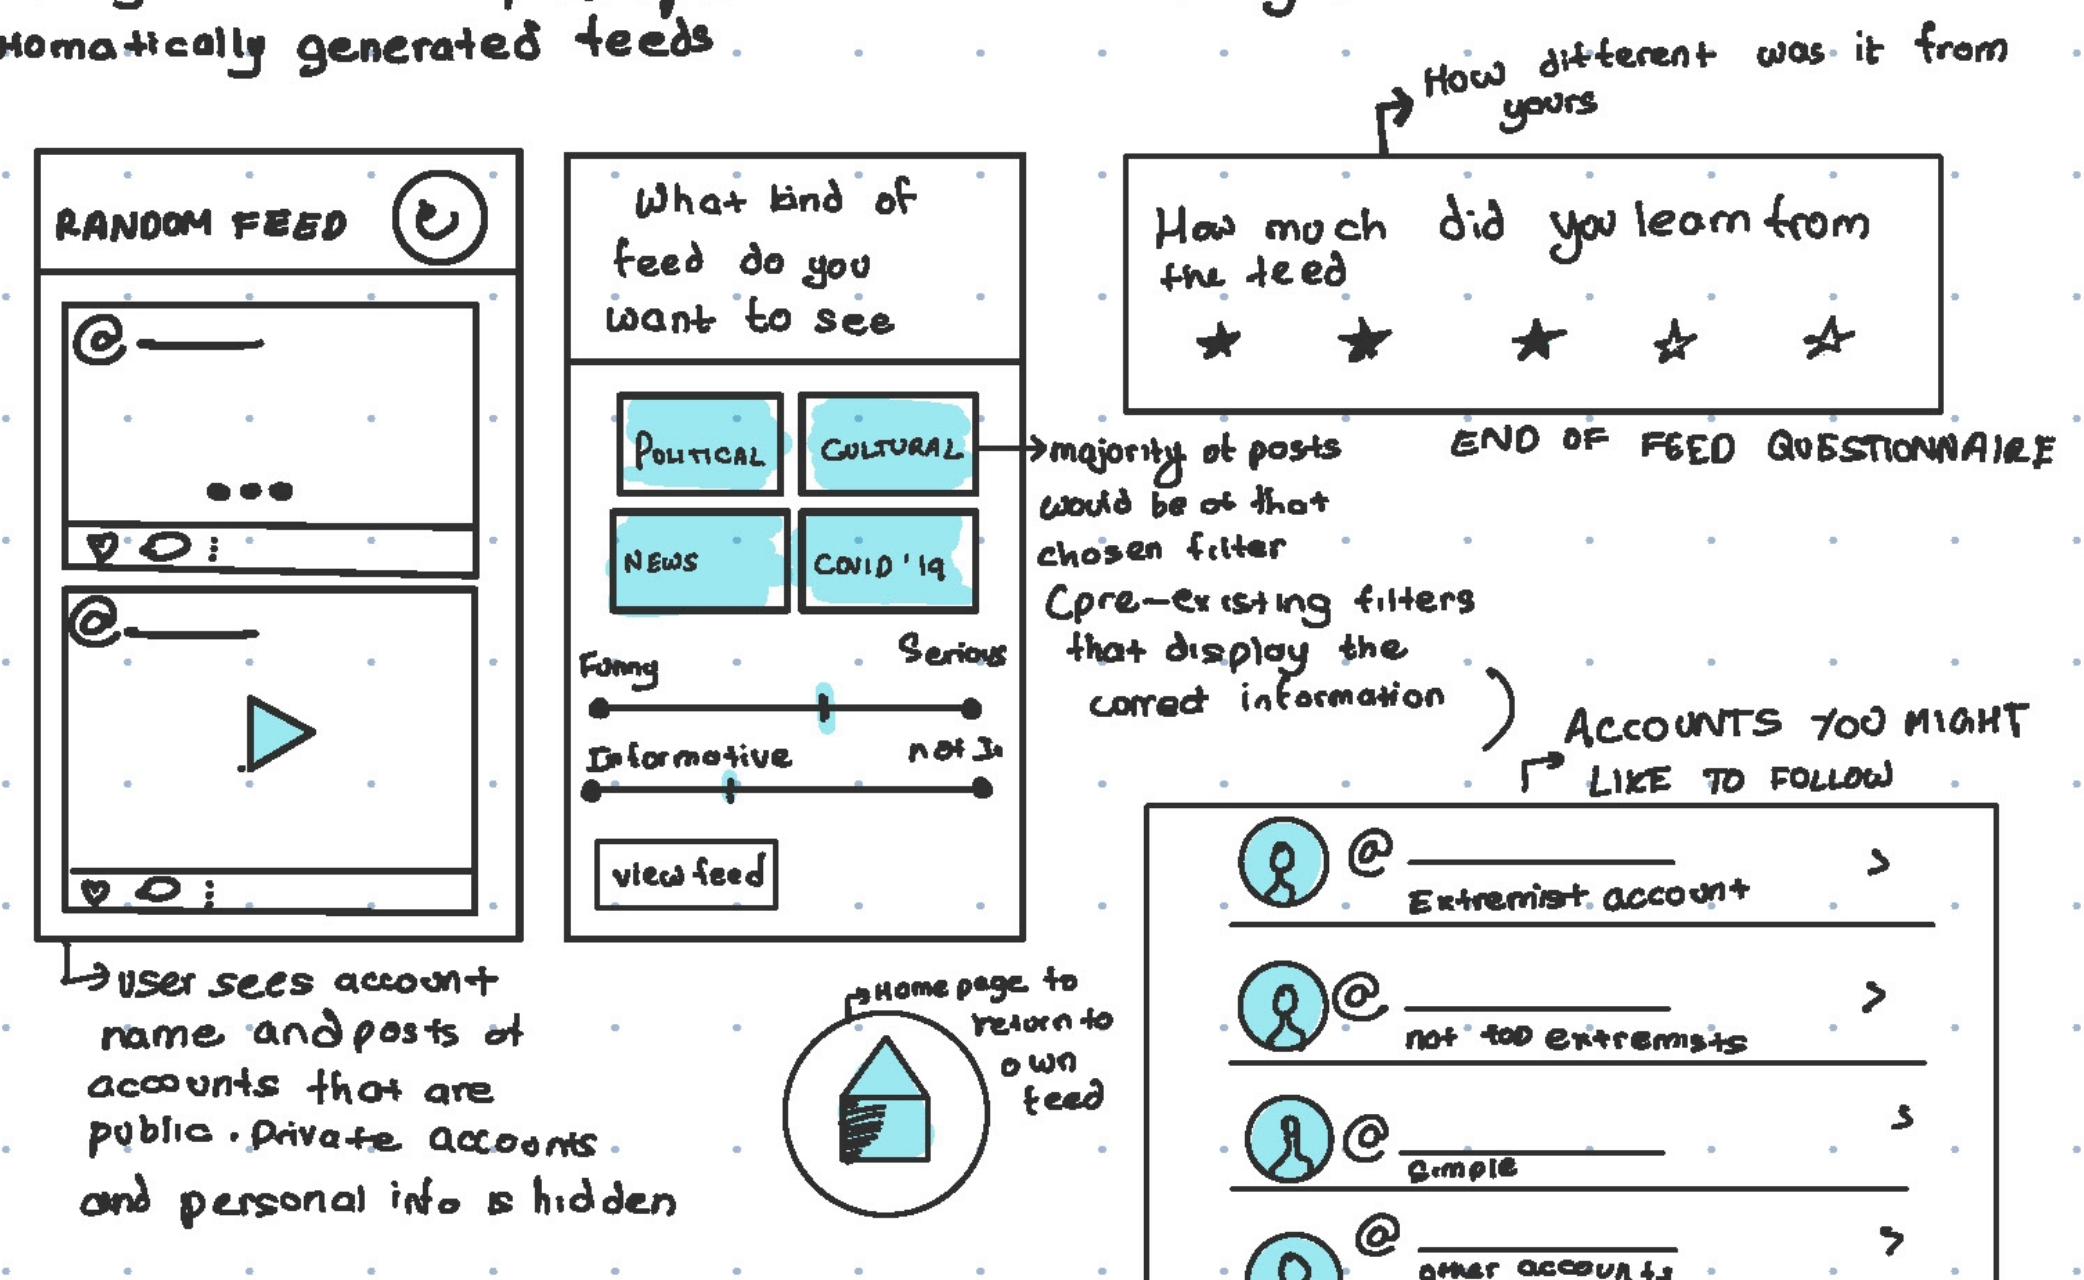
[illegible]
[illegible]tomatically generated feeds

RANDOM FEED

@

@

User sees account name and posts of accounts that are public. Private accounts and personal info is hidden

What kind of feed do you want to see

POLITICAL

CULTURAL

NEWS

COVID '19

Funny

Serious

Informative

not In

view feed

Home page to return to own feed

majority of posts would be of that chosen filter (pre-existing filters that display the correct information)

How different was it from yours

How much did you learn from the feed

END OF FEED QUESTIONNAIRE

ACCOUNTS YOU MIGHT LIKE TO FOLLOW

@ Extremist account >

@ not too extremists >

@ simple >

@ other accounts >